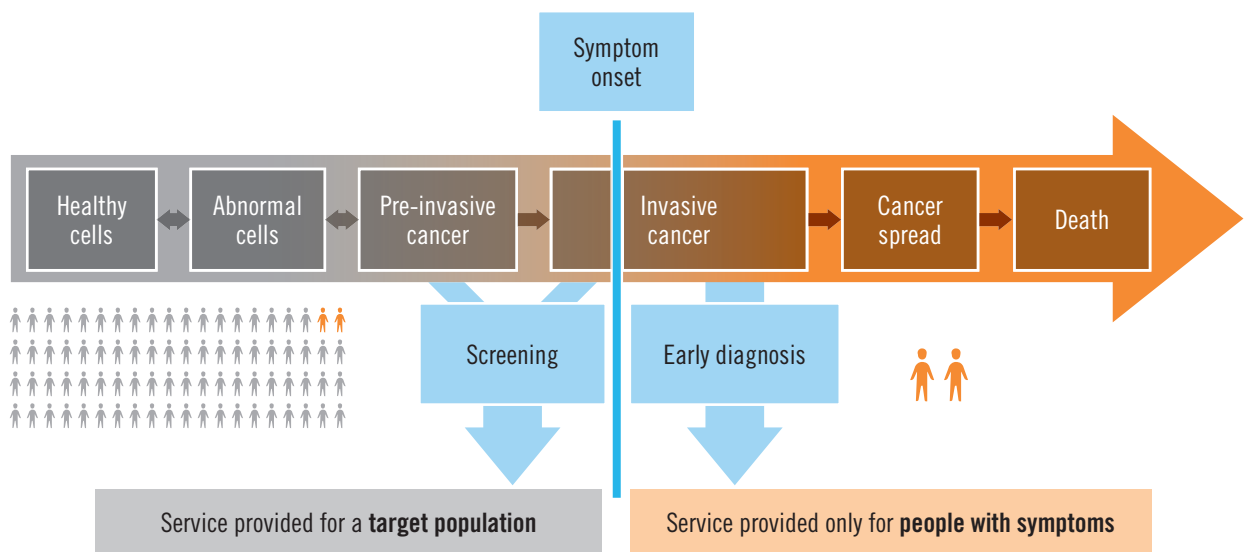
Symptom onset

Healthy cells

Abnormal cells

Pre-invasive cancer

Invasive cancer

Cancer spread

Death

Screening

Early diagnosis

Service provided for a **target population**

Service provided only for **people with symptoms**